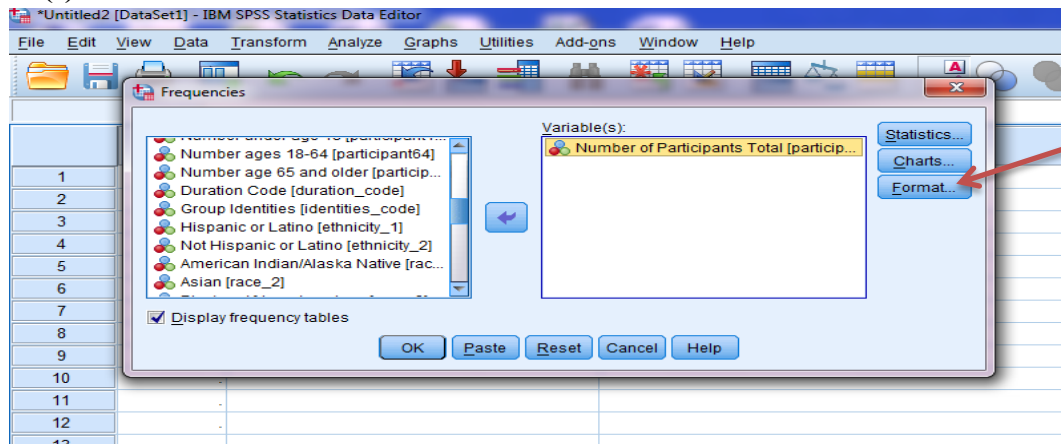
*Untitled2 [DataSet1] - IBM SPSS Statistics Data Editor

File Edit View Data Transform Analyze Graphs Utilities Add-ons Window Help

Frequencies

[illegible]
Number ages 18-64 [participant64]
Number age 65 and older [particip...
Duration Code [duration_code]
Group Identities [identities_code]
Hispanic or Latino [ethnicity_1]
Not Hispanic or Latino [ethnicity_2]
American Indian/Alaska Native [rac...
Asian [race_2]
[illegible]

Variable(s):
Number of Participants Total [particip...

Statistics...
Charts...
Format...

Display frequency tables

OK Paste Reset Cancel Help

1
2
3
4
5
6
7
8
9
10
11
12
13